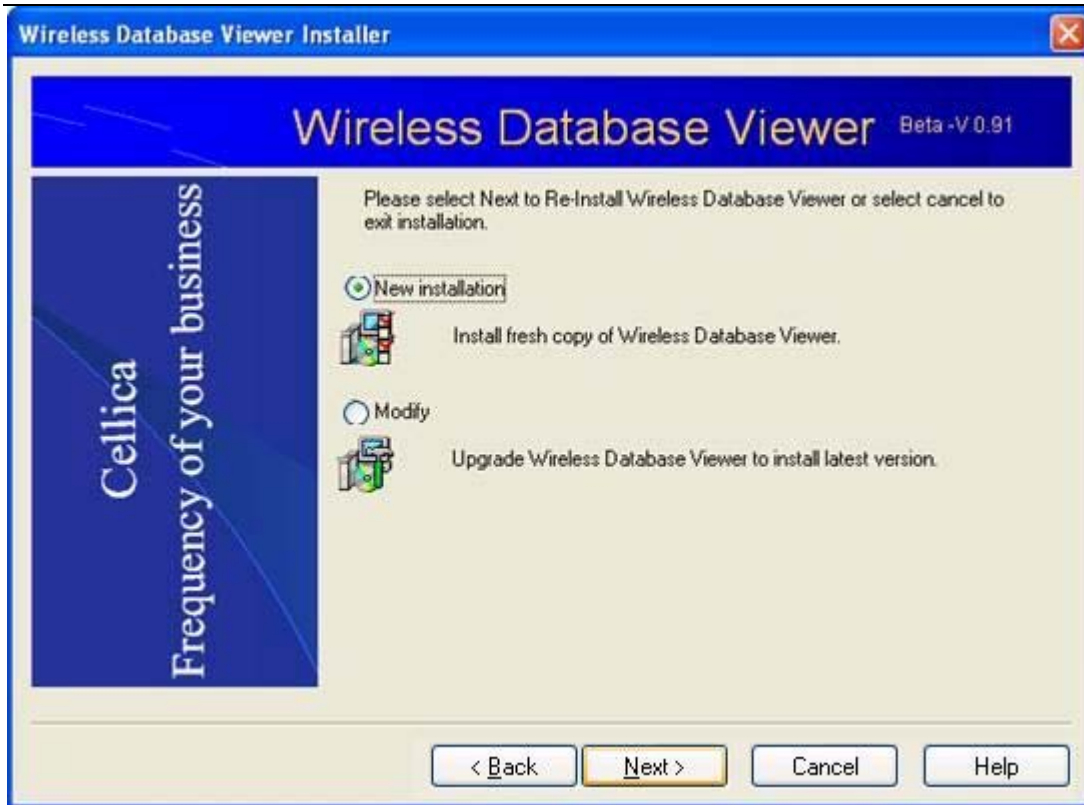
Wireless Database Viewer Installer

Wireless Database Viewer Beta -V 0.91

Cellica
Frequency of your business

Please select Next to Re-Install Wireless Database Viewer or select cancel to exit installation.

New installation

Install fresh copy of Wireless Database Viewer.

Modify

Upgrade Wireless Database Viewer to install latest version.

< Back Next > Cancel Help